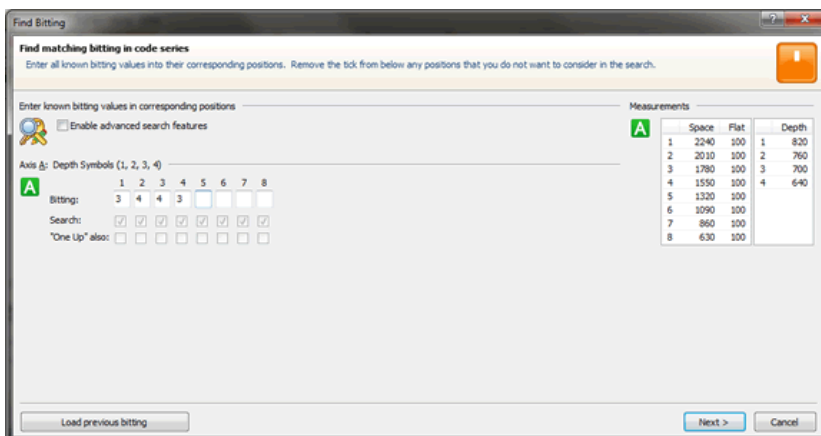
Find Bitting

Find matching bitting in code series

Enter all known bitting values into their corresponding positions. Remove the tick from below any positions that you do not want to consider in the search.

Enter known bitting values in corresponding positions

Enable advanced search features

Axis A: Depth Symbols (1, 2, 3, 4)

A

| | 1 | 2 | 3 | 4 | 5 | 6 | 7 | 8 |
|---|---|---|---|---|---|---|---|---|
| Bitting: | 3 | 4 | 4 | 3 | | | | |
| Search: | | | | | | | | |
| "One Up" also: | | | | | | | | |

Measurements

A

| | Space | Flat |
|---|---|---|
| 1 | 2240 | 100 |
| 2 | 2010 | 100 |
| 3 | 1780 | 100 |
| 4 | 1550 | 100 |
| 5 | 1320 | 100 |
| 6 | 1090 | 100 |
| 7 | 860 | 100 |
| 8 | 630 | 100 |

| | Depth |
|---|---|
| 1 | 820 |
| 2 | 760 |
| 3 | 700 |
| 4 | 640 |

Load previous bitting

Next >

Cancel